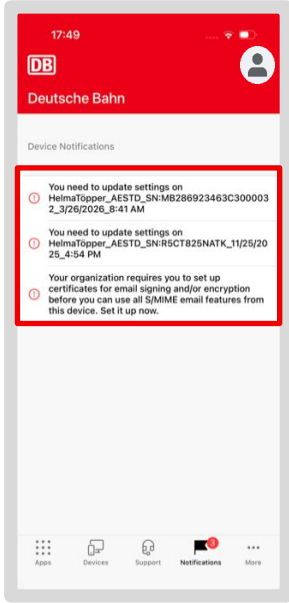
17:49

DB

Deutsche Bahn

Device Notifications

You need to update settings on HelmaTöpper_AESTD_SN:MB286923463C3000032_3/26/2026_8:41 AM

You need to update settings on HelmaTöpper_AESTD_SN:R5CT825NATK_11/25/2025_4:54 PM

Your organization requires you to set up certificates for email signing and/or encryption before you can use all S/MIME email features from this device. Set it up now.

Apps
Devices
Support
3
Notifications
More